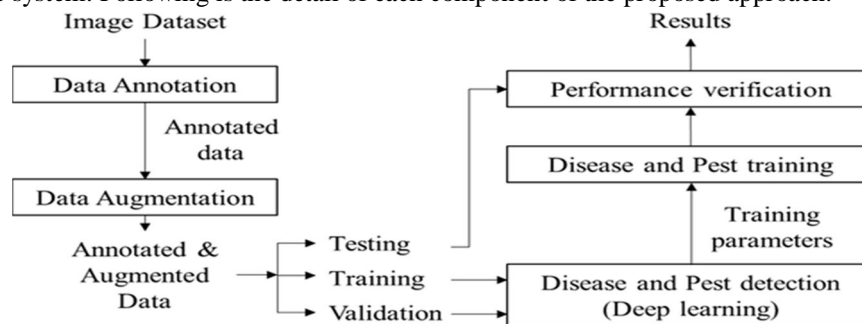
system. Following is the detail of each component of the proposed approach.

Image Dataset

Data Annotation

Annotated data

Data Augmentation

Annotated & Augmented Data

Testing

Training

Validation

Results

Performance verification

Disease and Pest training

Training parameters

Disease and Pest detection (Deep learning)